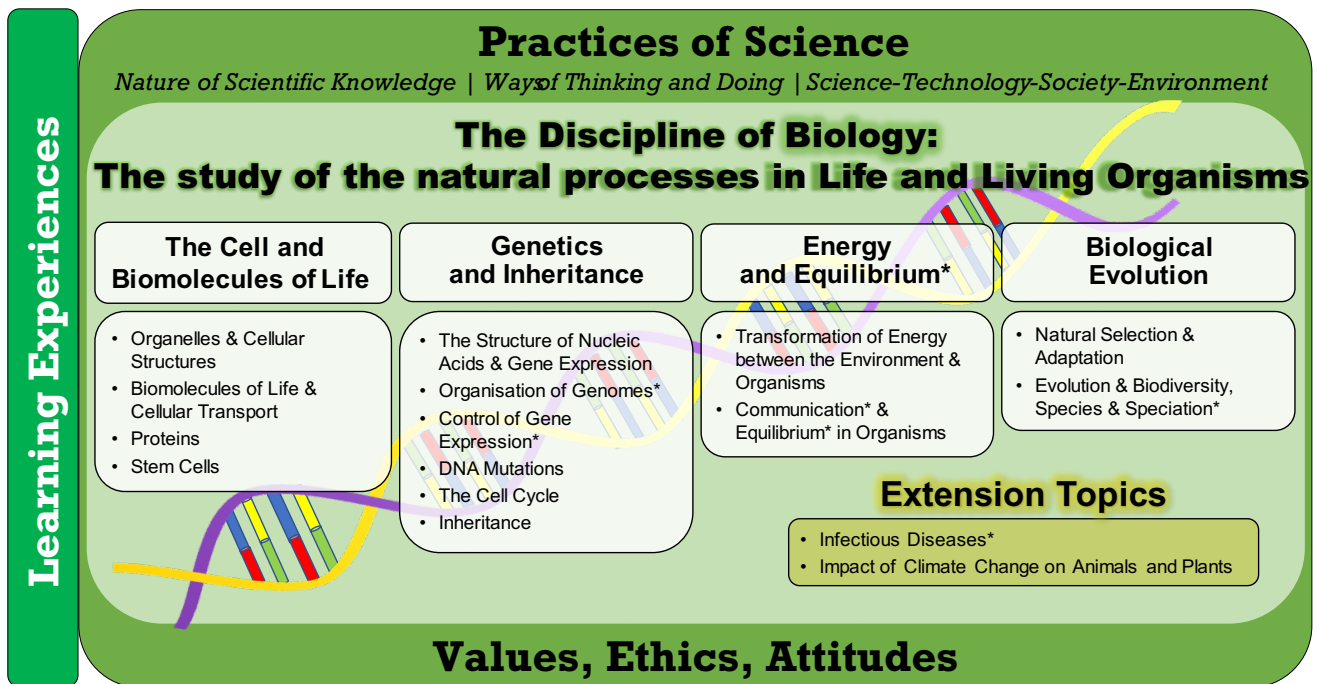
Learning Experiences

Practices of Science

Nature of Scientific Knowledge | Waysof Thinking and Doing | Science-Technology-Society-Environment

The Discipline of Biology:
The study of the natural processes in Life and Living Organisms

The Cell and Biomolecules of Life

- Organelles & Cellular Structures
- Biomolecules of Life & Cellular Transport
- Proteins
- Stem Cells

Genetics and Inheritance

- The Structure of Nucleic Acids & Gene Expression
- Organisation of Genomes*
- Control of Gene Expression*
- DNA Mutations
- The Cell Cycle
- Inheritance

Energy and Equilibrium*

- Transformation of Energy between the Environment & Organisms
- Communication* & Equilibrium* in Organisms

Biological Evolution

- Natural Selection & Adaptation
- Evolution & Biodiversity, Species & Speciation*

Extension Topics

- Infectious Diseases*
- Impact of Climate Change on Animals and Plants

Values, Ethics, Attitudes